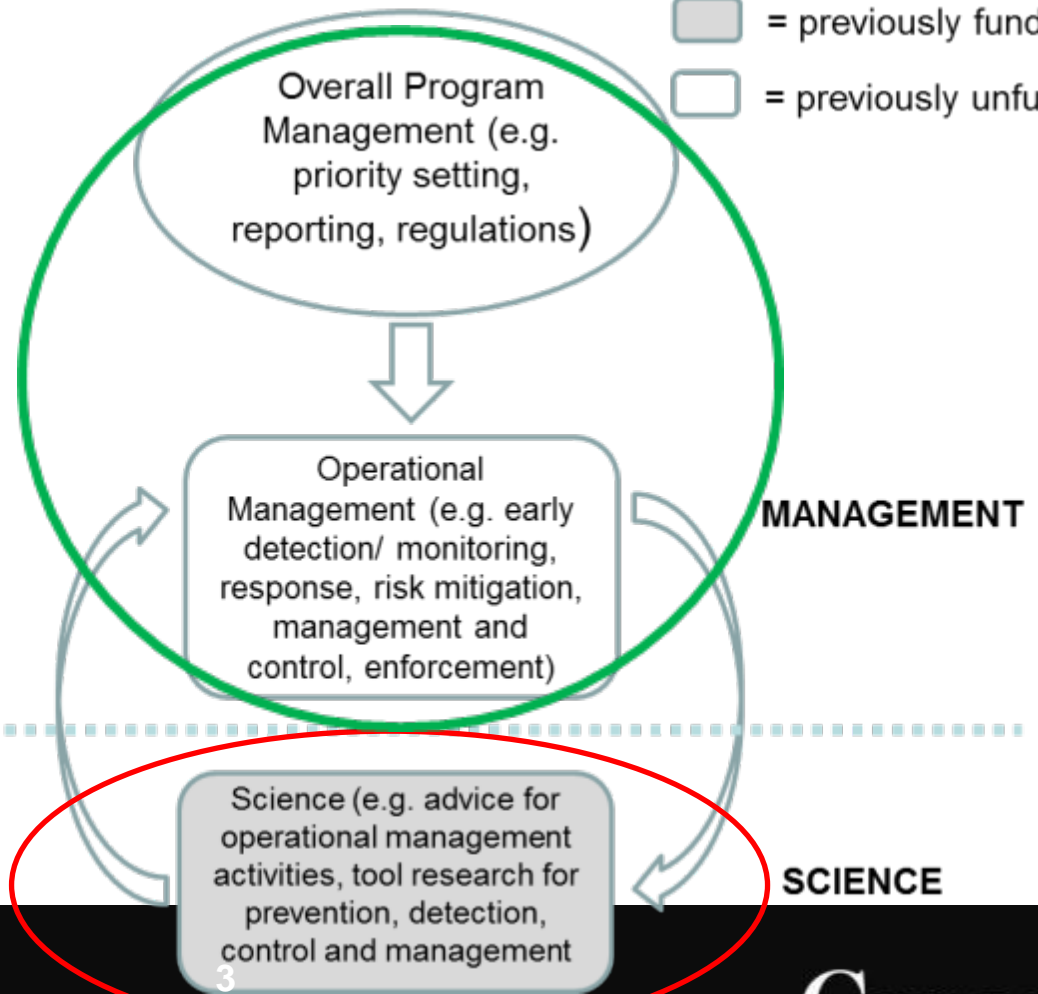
= previously fund

= previously unfu

Overall Program Management (e.g. priority setting, reporting, regulations)

Operational Management (e.g. early detection/ monitoring, response, risk mitigation, management and control, enforcement)

MANAGEMENT

Science (e.g. advice for operational management activities, tool research for prevention, detection, control and management

SCIENCE

3